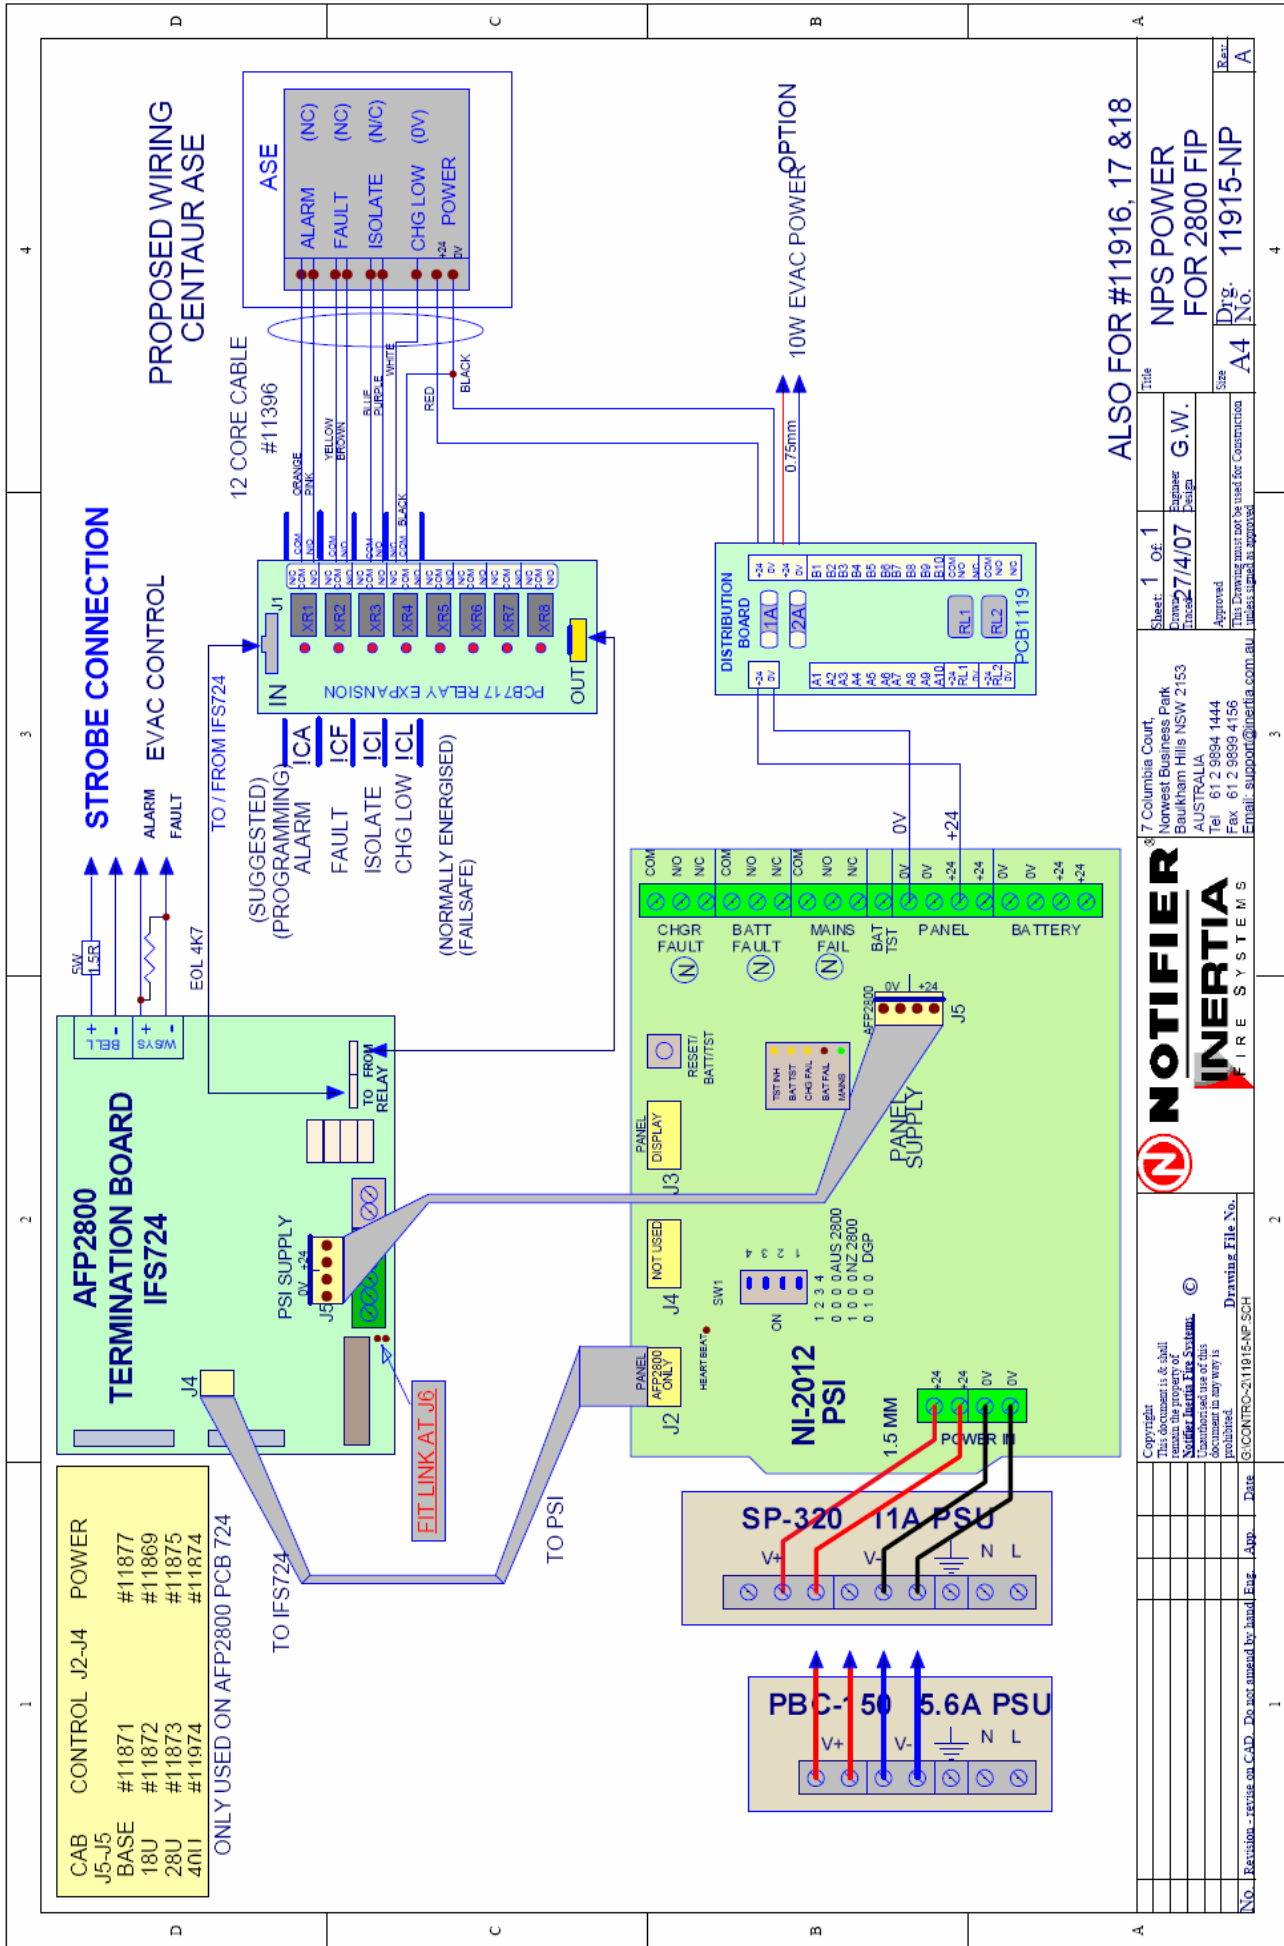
PROPOSED WIRING CENTAUR ASE

ASE
ALARM (NC)
FAULT (NC)
ISOLATE (N/C)
CHG LOW (0V)
POWER +24 0V

12 CORE CABLE #11396
ORANGE PINK YELLOW BROWN BLUE PURPLE WHITE RED BLACK

10W EVAC POWER OPTION
0.75mm

DISTRIBUTION BOARD
1A 2A
RL1 RL2
PCB1119

STROBE CONNECTION
EVAC CONTROL
ALARM
FAULT

TO / FROM IFS724
J1
IN
XR1 XR2 XR3 XR4 XR5 XR6 XR7 XR8
PCB717 RELAY EXPANSION
OUT

(SUGGESTED) (PROGRAMMING)
ALARM !CA
FAULT !CF
ISOLATE !CI
CHG LOW !CL
(NORMALLY ENERGISED) (FAILSAFE)

5W 1.5R
EOL 4K7
BELL + -
W/SYS + -

AFP2800 TERMINATION BOARD IFS724
TO FROM RELAY
PSI SUPPLY 0V +24
J5
J4
FIT LINK AT J6

0V
+24
COM N/O N/C COM N/O N/C COM N/O N/C 0V 0V +24 +24 0V 0V +24 +24
CHGR FAULT
BATT FAULT
MAINS FAIL
BAT TST
PANEL
BATTERY
RESET/ BATT/TST
TST INH BAT TST CHG FAIL BAT FAIL MAINS
AFP2800
0V +24
J5
PANEL SUPPLY
PANEL DISPLAY J3
NOT USED J4
SW1
ON
1 2 3 4
0 0 0 0 AUS 2800
1 0 0 0 NZ 2800
0 1 0 0 DGP
HEART BEAT
PANEL AFP2800 ONLY J2
NI-2012 PSI
1.5 MM
+24 +24 0V 0V
POWER IN

SP-320 11A PSU
V+ V- N L

PBC-150 5.6A PSU
V+ V- N L

TO PSI
TO IFS724

| CAB | CONTROL | POWER |
|---|---|---|
| J5-J5 | J2-J4 | |
| BASE | | |
| 18U | #11871 | #11877 |
| 28U | #11872 | #11869 |
| 40U | #11873 | #11875 |
| | #11974 | #11874 |

ONLY USED ON AFP2800 PCB 724

ALSO FOR #11916, 17 &18

Title NPS POWER FOR 2800 FIP
Size A4 Drg. No. 11915-NP Rev. A
Sheet 1 Of 1
Drawn Traced 27/4/07
Engineer Design G.W.
Approved
This Drawing must not be used for Construction unless signed as approved

7 Columbia Court, Norwest Business Park Baulkham Hills NSW 2153 AUSTRALIA
Tel 61 2 9894 1444
Fax 61 2 9899 4156
Email: support@inertia.com.au

NOTIFIER INERTIA FIRE SYSTEMS

Copyright This document is & shall remain the property of Notifier Inertia Fire Systems. Unauthorised use of this document in any way is prohibited. ©
Drawing File No. G:\CONTRO~2\11915-NP.SCH

No. Revision - revise on CAD. Do not amend by hand Eng. App. Date

D C B A
4 3 2 1